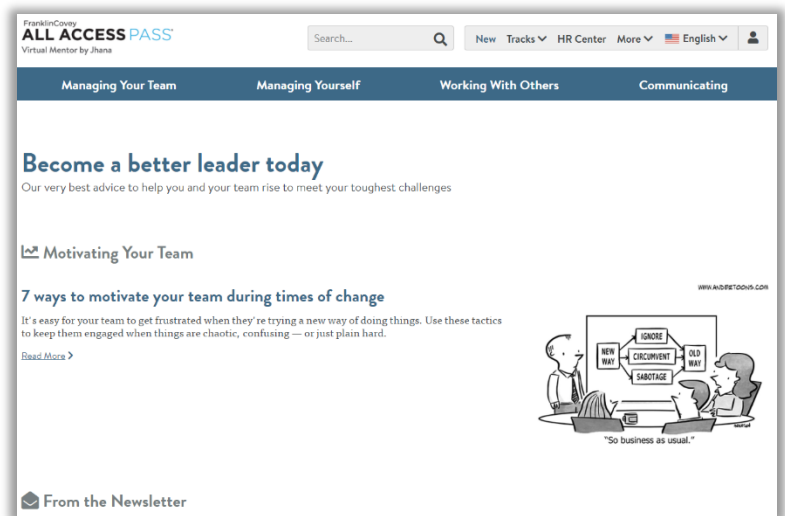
FranklinCovey
ALL ACCESS PASS
Virtual Mentor by Jhana

Search...

New Tracks HR Center More English

Managing Your Team Managing Yourself Working With Others Communicating

Become a better leader today

Our very best advice to help you and your team rise to meet your toughest challenges

Motivating Your Team

7 ways to motivate your team during times of change

It's easy for your team to get frustrated when they're trying a new way of doing things. Use these tactics to keep them engaged when things are chaotic, confusing — or just plain hard.

Read More

WWW.ANDERTOONS.COM

NEW WAY
IGNORE
CIRCUMVENT
SABOTAGE
OLD WAY

"So business as usual."

From the Newsletter